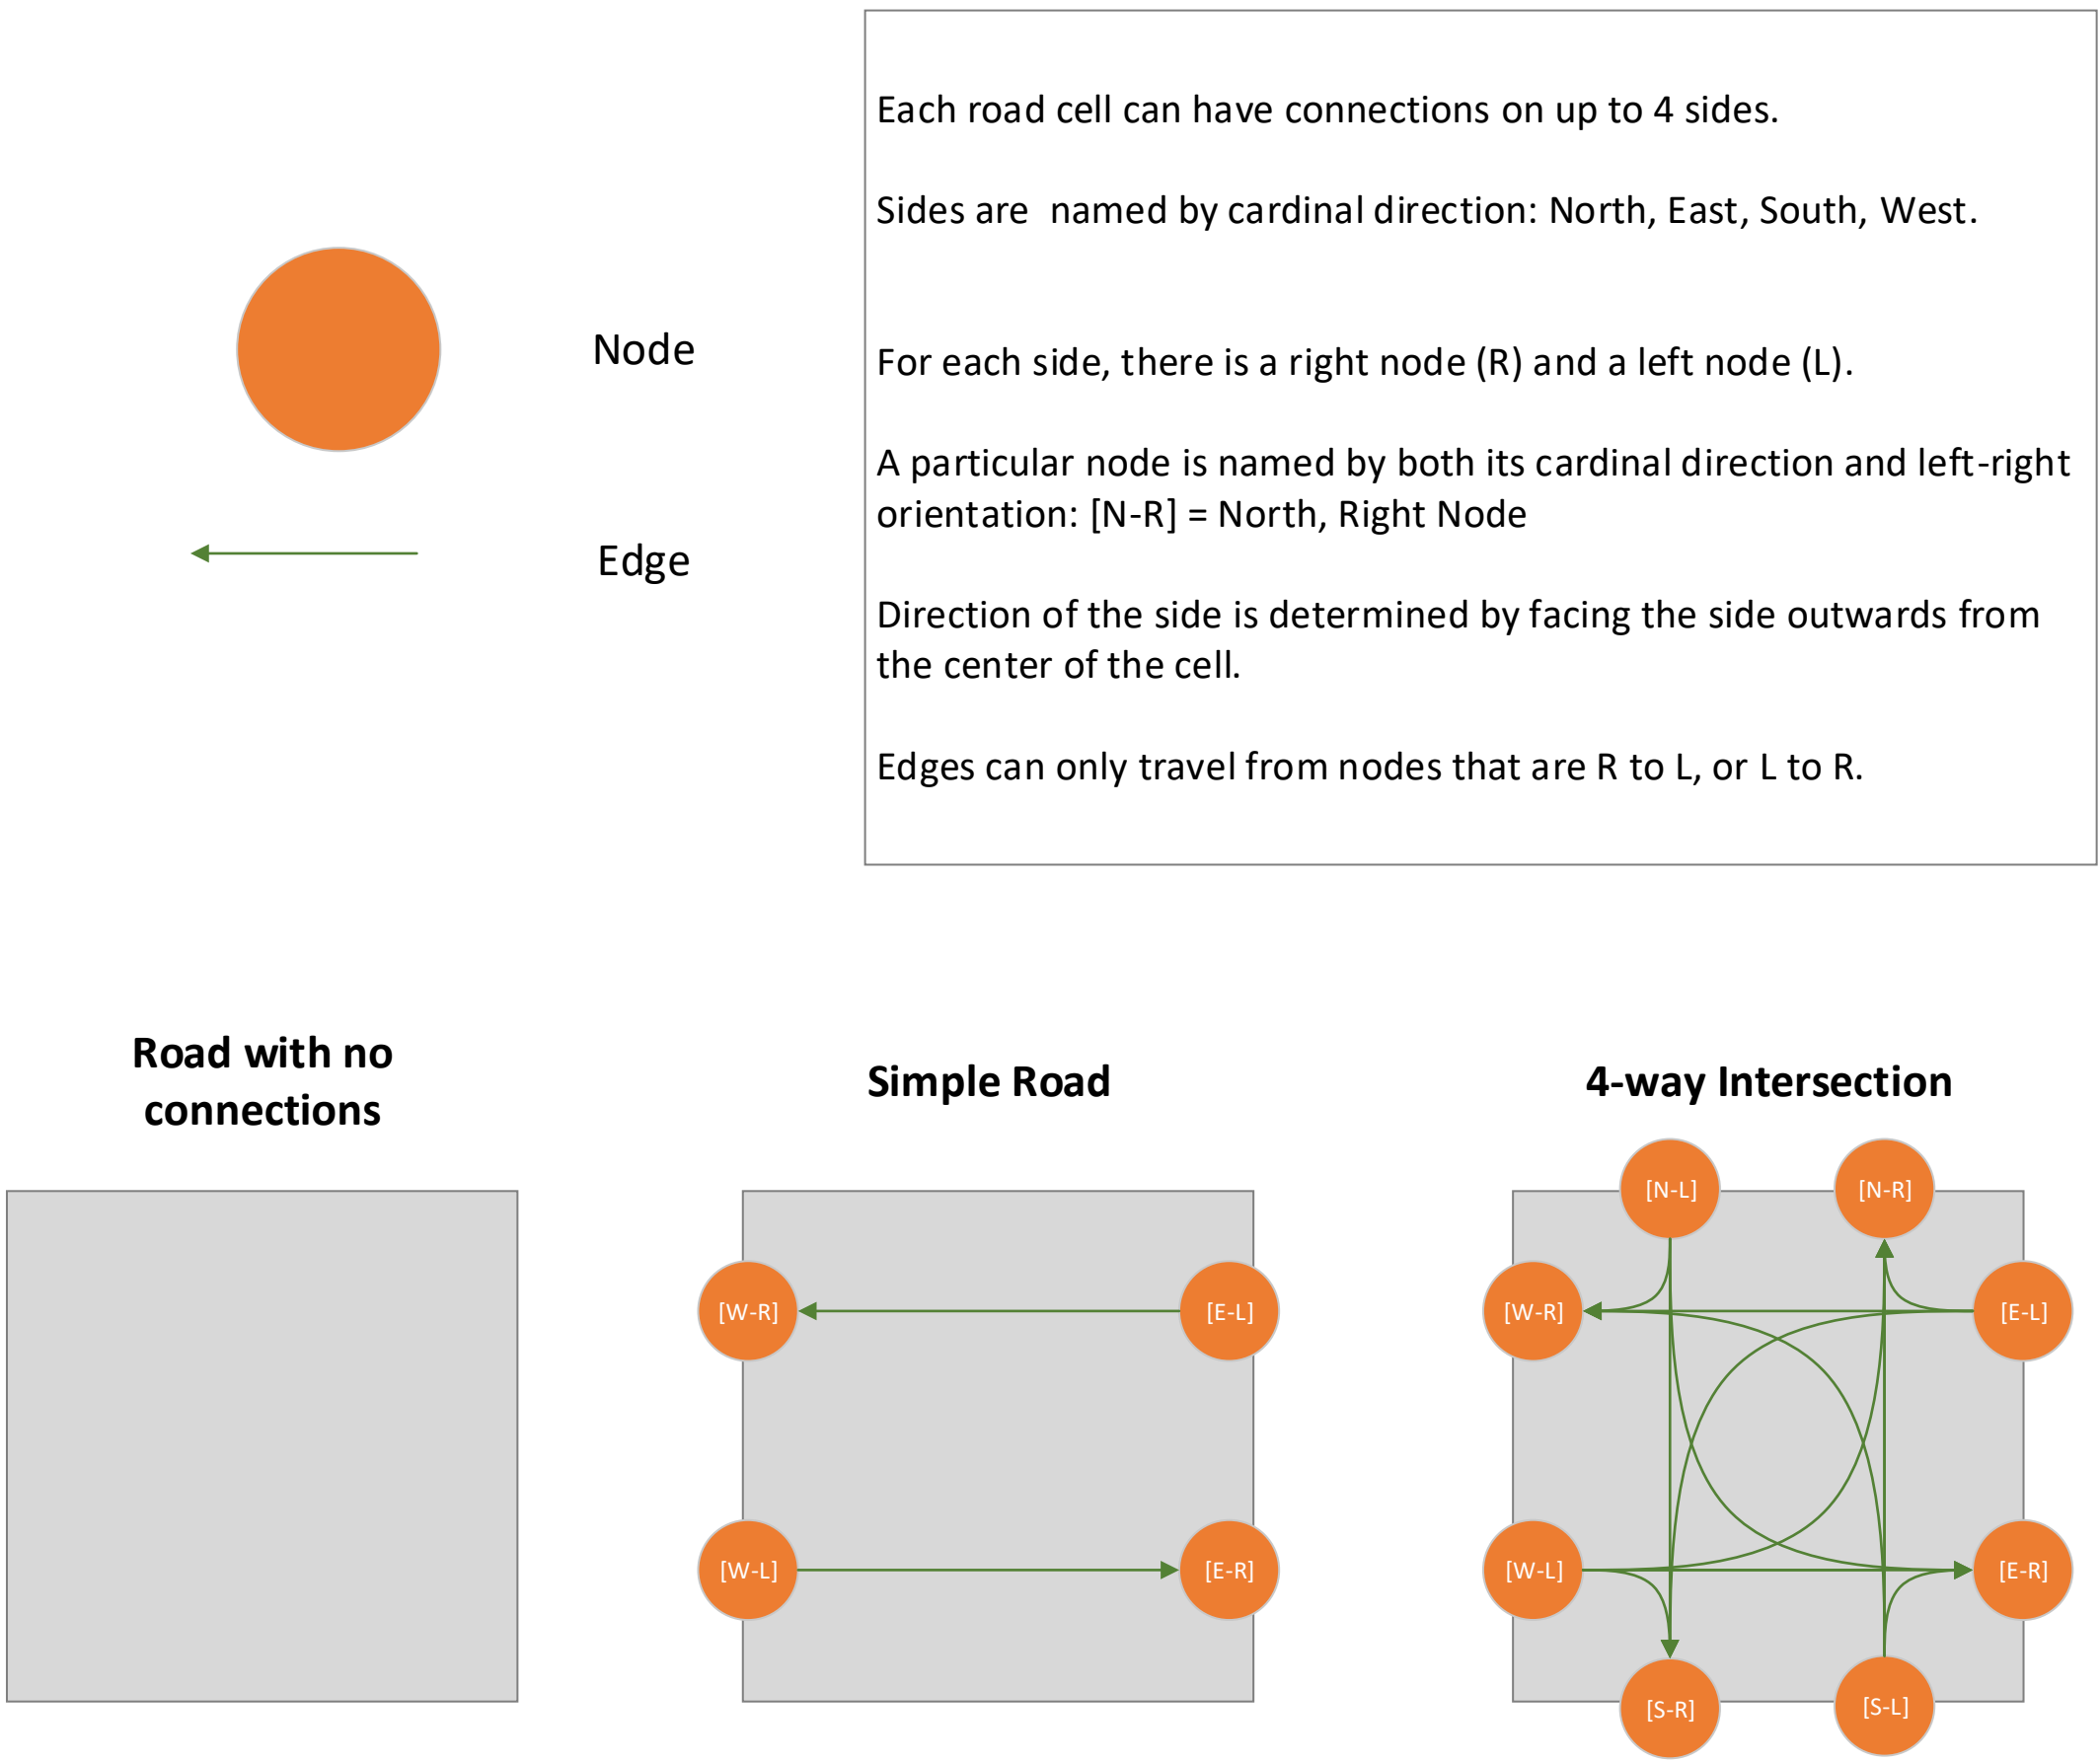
Node

Edge

Each road cell can have connections on up to 4 sides.

Sides are named by cardinal direction: North, East, South, West.

For each side, there is a right node (R) and a left node (L).

A particular node is named by both its cardinal direction and left-right orientation: [N-R] = North, Right Node

Direction of the side is determined by facing the side outwards from the center of the cell.

Edges can only travel from nodes that are R to L, or L to R.

Road with no connections

Simple Road

[W-R]
[E-L]
[W-L]
[E-R]

4-way Intersection

[N-L]
[N-R]
[W-R]
[E-L]
[W-L]
[E-R]
[S-R]
[S-L]